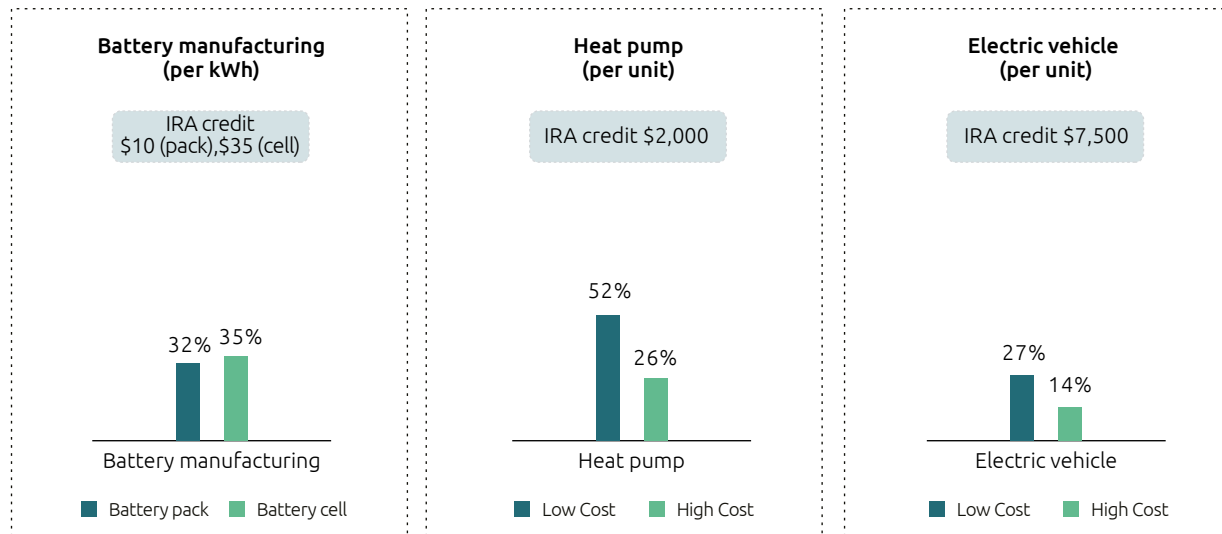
Battery manufacturing (per kWh)

IRA credit
$10 (pack),$35 (cell)

32% 35%

Battery manufacturing

Battery pack Battery cell

Heat pump (per unit)

IRA credit $2,000

52%

26%

Heat pump

Low Cost High Cost

Electric vehicle (per unit)

IRA credit $7,500

27%

14%

Electric vehicle

Low Cost High Cost